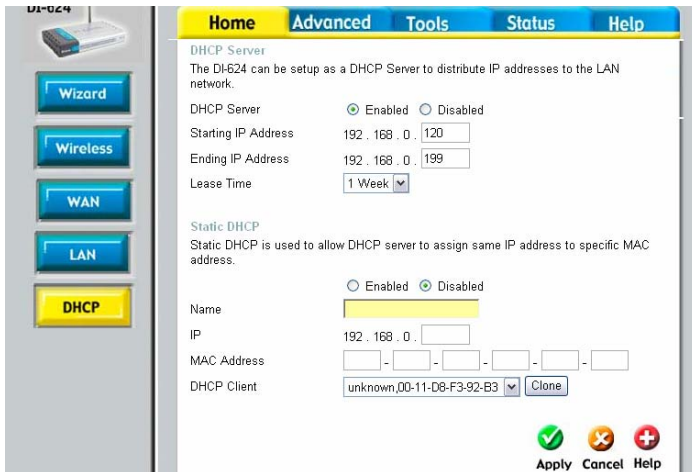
DI-624

Wizard

Wireless

WAN

LAN

DHCP

Home | Advanced | Tools | Status | Help

DHCP Server

The DI-624 can be setup as a DHCP Server to distribute IP addresses to the LAN network.

DHCP Server ⦿ Enabled ○ Disabled

Starting IP Address 192 . 168 . 0 . 120

Ending IP Address 192 . 168 . 0 . 199

Lease Time 1 Week

Static DHCP

Static DHCP is used to allow DHCP server to assign same IP address to specific MAC address.

○ Enabled ⦿ Disabled

Name

IP 192 . 168 . 0 .

MAC Address - - - - -

DHCP Client unknown,00-11-D8-F3-92-B3 Clone

Apply Cancel Help